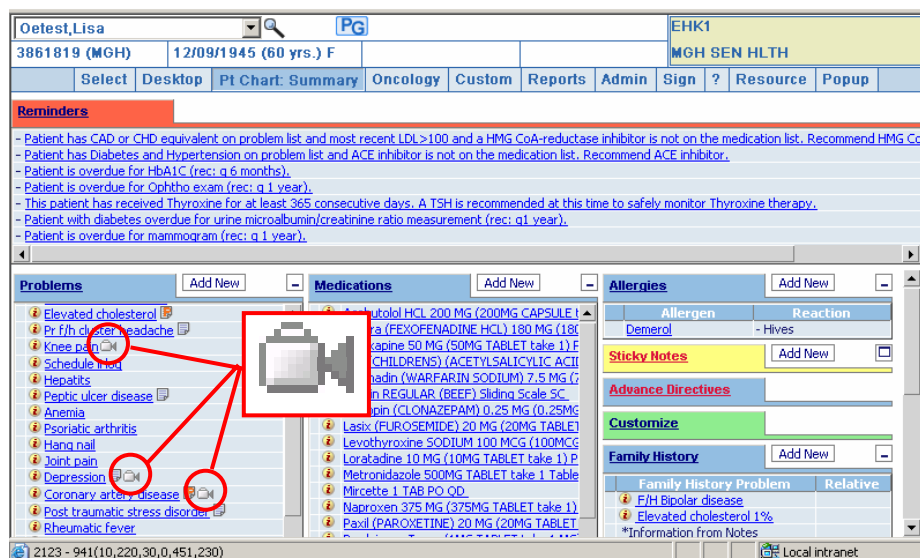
Oetest,Lisa
PG
EHK1
3861819 (MGH)
12/09/1945 (60 yrs.) F
MGH SEN HLTH
Select | Desktop | Pt Chart: Summary | Oncology | Custom | Reports | Admin | Sign | ? | Resource | Popup

Reminders

- Patient has CAD or CHD equivalent on problem list and most recent LDL>100 and a HMG CoA-reductase inhibitor is not on the medication list. Recommend HMG Co
- Patient has Diabetes and Hypertension on problem list and ACE inhibitor is not on the medication list. Recommend ACE inhibitor.
- Patient is overdue for HbA1C (rec: q 6 months).
- Patient is overdue for Ophtho exam (rec: q 1 year).
- This patient has received Thyroxine for at least 365 consecutive days. A TSH is recommended at this time to safely monitor Thyroxine therapy.
- Patient with diabetes overdue for urine microalbumin/creatinine ratio measurement (rec: q1 year).
- Patient is overdue for mammogram (rec: q 1 year).

Problems
Add New
Elevated cholesterol
Pr f/h cluster headache
Knee pain
Schedule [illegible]
Hepatitis
Peptic ulcer disease
Anemia
Psoriatic arthritis
Hang nail
Joint pain
Depression
Coronary artery disease
Post traumatic stress disorder
Rheumatic fever

Medications
Add New
Acebutolol HCL 200 MG (200MG CAPSULE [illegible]
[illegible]ra (FEXOFENADINE HCL) 180 MG (180
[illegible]xapine 50 MG (50MG TABLET take 1) P
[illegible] CHILDRENS) (ACETYLSALICYLIC ACID
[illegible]nadin (WARFARIN SODIUM) 7.5 MG (7
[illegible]n REGULAR (BEEF) Sliding Scale SC
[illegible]pin (CLONAZEPAM) 0.25 MG (0.25MG
Lasix (FUROSEMIDE) 20 MG (20MG TABLET
Levothyroxine SODIUM 100 MCG (100MCG
Loratadine 10 MG (10MG TABLET take 1) P
Metronidazole 500MG TABLET take 1 Table
Mircette 1 TAB PO QD
Naproxen 375 MG (375MG TABLET take 1)
Paxil (PAROXETINE) 20 MG (20MG TABLET

Allergies
Add New
| Allergen | Reaction |
|---|---|
| Demerol | - Hives |

Sticky Notes
Add New
Advance Directives
Customize
Family History
Add New
| Family History Problem | Relative |
|---|---|
| F/H Bipolar disease | |
| Elevated cholesterol 1% | |
*Information from Notes

2123 - 941(10,220,30,0,451,230)
Local intranet